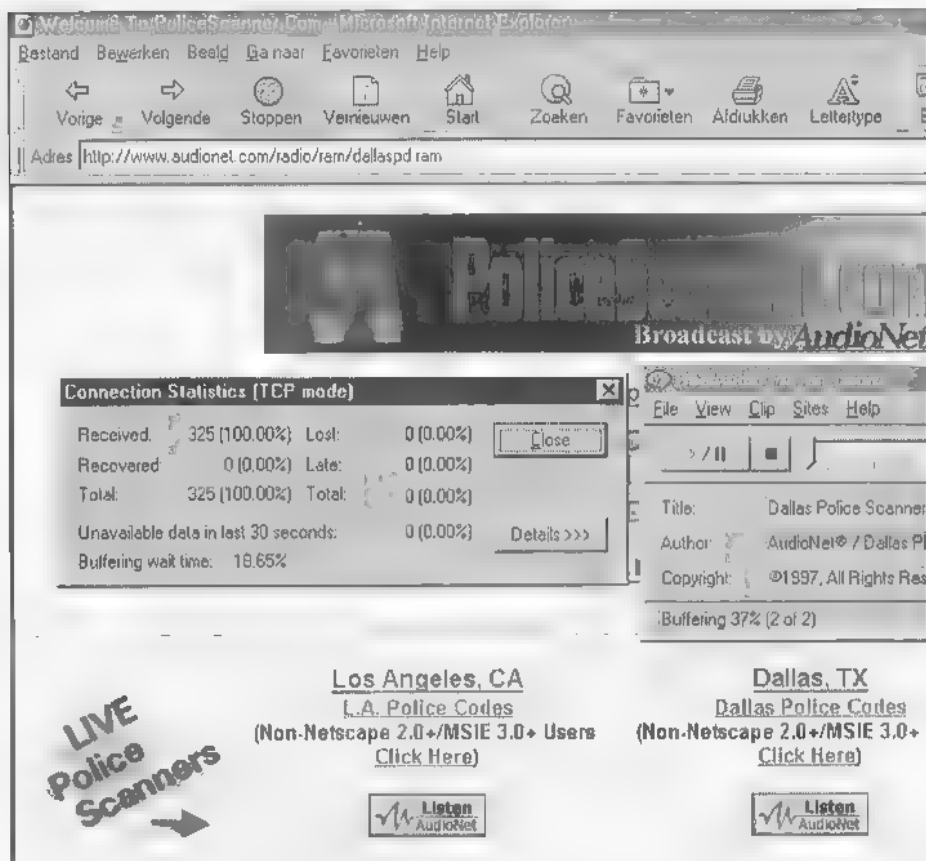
Welcome To PoliceScanner.Com - Microsoft Internet Explorer

Bestand Bewerken Beeld Ga naar Favorieten Help

Vorige Volgende Stoppen Vernieuwen Start Zoeken Favorieten Afdrukken Lettertype

Adres http://www.audionet.com/radio/ram/dallaspd.ram

PoliceScanner.Com

Broadcast by AudioNet

Connection Statistics (TCP mode)

Received: 325 (100.00%) Lost: 0 (0.00%)
Recovered: 0 (0.00%) Late: 0 (0.00%)
Total: 325 (100.00%) Total: 0 (0.00%)

Unavailable data in last 30 seconds: 0 (0.00%)

Buffering wait time: 18.65%

Close

Details >>>

File View Clip Sites Help

Title: Dallas Police Scanner

Author: AudioNet® / Dallas P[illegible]

Copyright: ©1997, All Rights Res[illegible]

Buffering 37% (2 of 2)

LIVE Police Scanners

Los Angeles, CA
L.A. Police Codes
(Non-Netscape 2.0+/MSIE 3.0+ Users Click Here)

Listen AudioNet

Dallas, TX
Dallas Police Codes
(Non-Netscape 2.0+/MSIE 3.0+ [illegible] Click Here)

Listen AudioNet